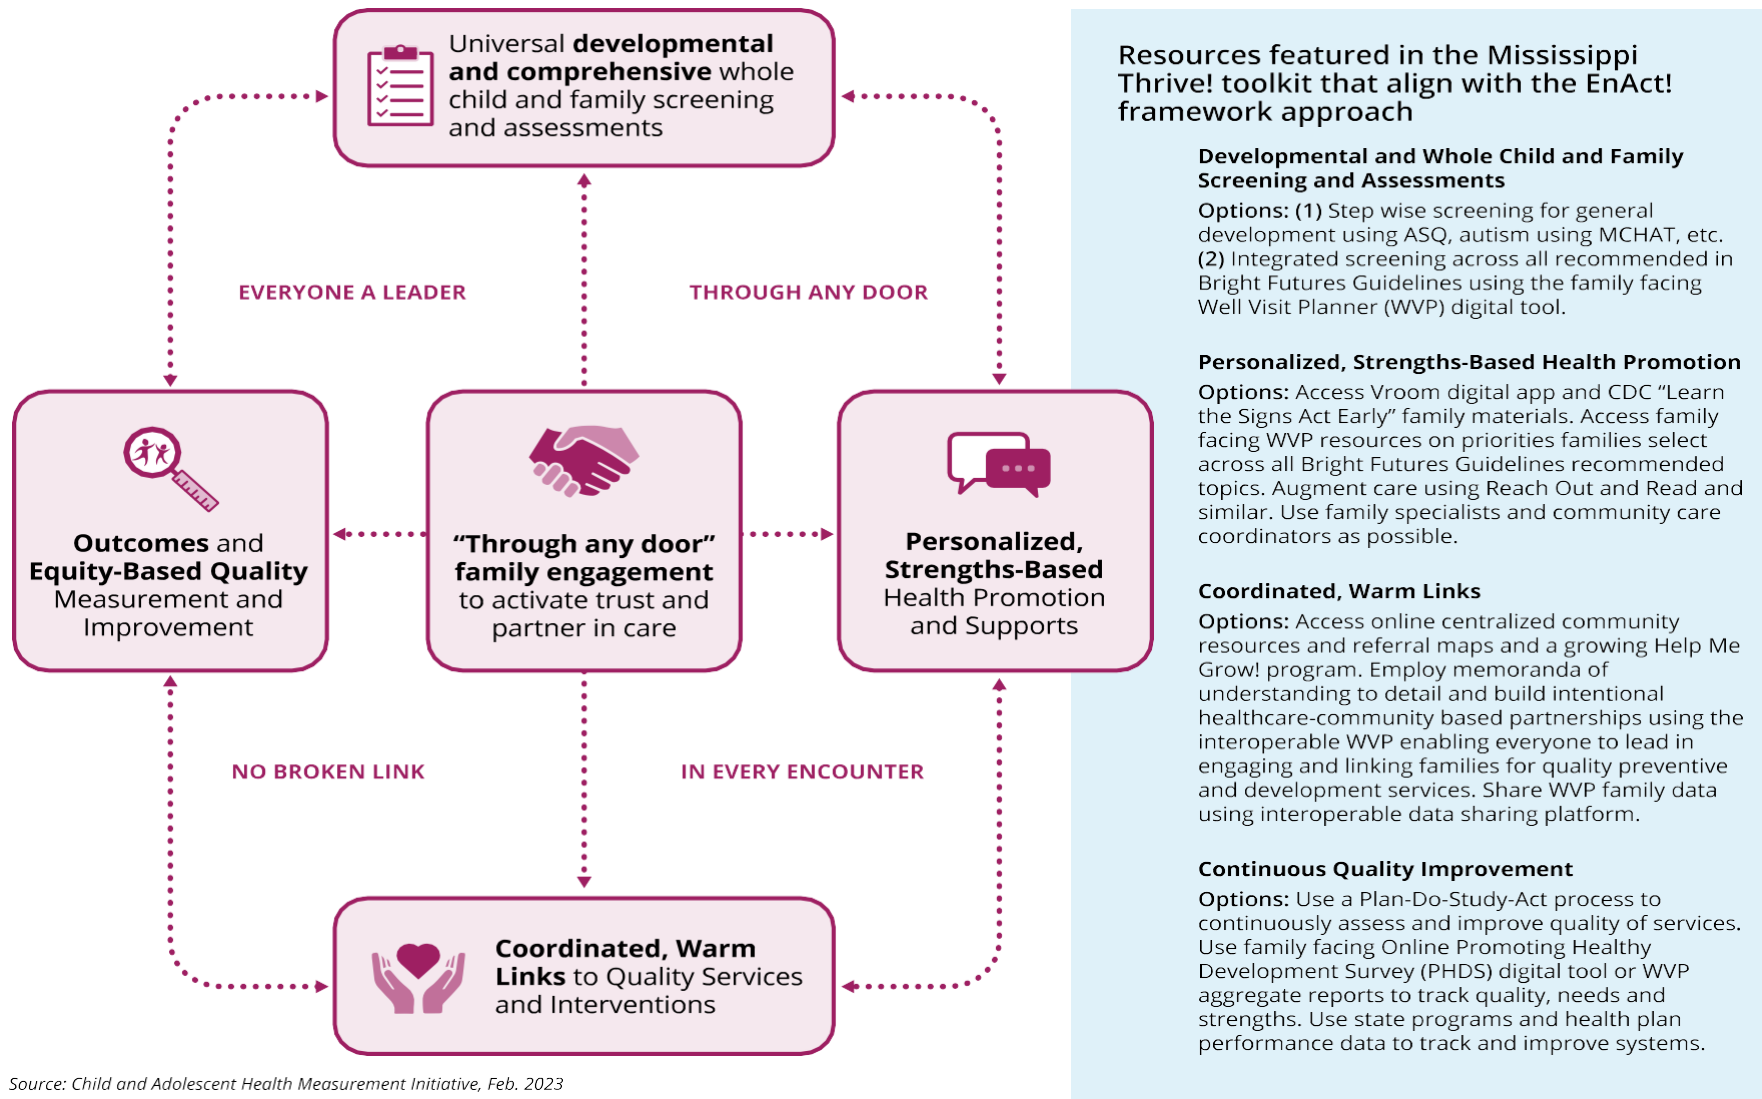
Universal developmental and comprehensive whole child and family screening and assessments

EVERYONE A LEADER

THROUGH ANY DOOR

Outcomes and Equity-Based Quality Measurement and Improvement

“Through any door” family engagement to activate trust and partner in care

Personalized, Strengths-Based Health Promotion and Supports

NO BROKEN LINK

IN EVERY ENCOUNTER

Coordinated, Warm Links to Quality Services and Interventions

Source: Child and Adolescent Health Measurement Initiative, Feb. 2023

Resources featured in the Mississippi Thrive! toolkit that align with the EnAct! framework approach

Developmental and Whole Child and Family Screening and Assessments

Options: (1) Step wise screening for general development using ASQ, autism using MCHAT, etc. (2) Integrated screening across all recommended in Bright Futures Guidelines using the family facing Well Visit Planner (WVP) digital tool.

Personalized, Strengths-Based Health Promotion

Options: Access Vroom digital app and CDC “Learn the Signs Act Early” family materials. Access family facing WVP resources on priorities families select across all Bright Futures Guidelines recommended topics. Augment care using Reach Out and Read and similar. Use family specialists and community care coordinators as possible.

Coordinated, Warm Links

Options: Access online centralized community resources and referral maps and a growing Help Me Grow! program. Employ memoranda of understanding to detail and build intentional healthcare-community based partnerships using the interoperable WVP enabling everyone to lead in engaging and linking families for quality preventive and development services. Share WVP family data using interoperable data sharing platform.

Continuous Quality Improvement

Options: Use a Plan-Do-Study-Act process to continuously assess and improve quality of services. Use family facing Online Promoting Healthy Development Survey (PHDS) digital tool or WVP aggregate reports to track quality, needs and strengths. Use state programs and health plan performance data to track and improve systems.